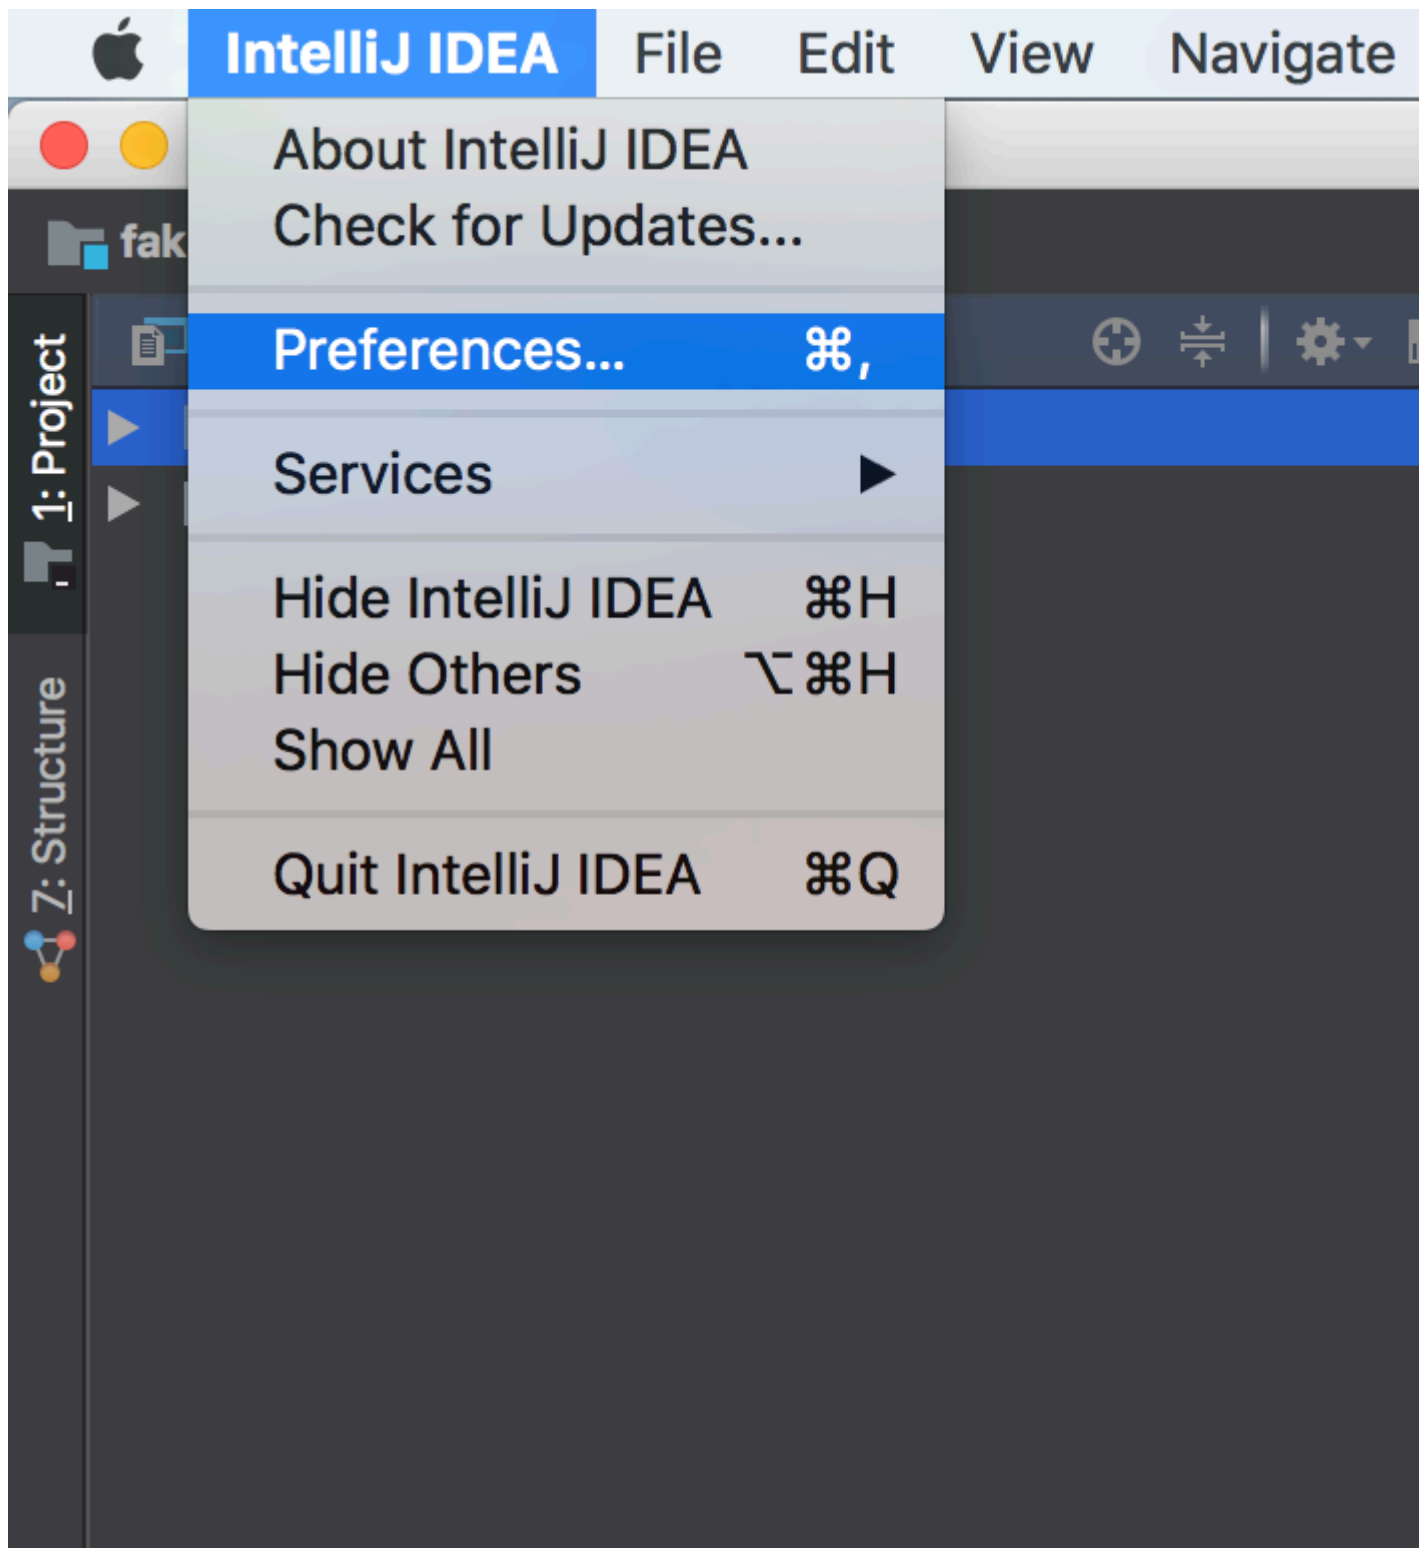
IntelliJ IDEA File Edit View Navigate

fak

About IntelliJ IDEA
Check for Updates...

Preferences... ⌘,

Services ▶

Hide IntelliJ IDEA ⌘H
Hide Others ⌥⌘H
Show All

Quit IntelliJ IDEA ⌘Q

1: Project

7: Structure